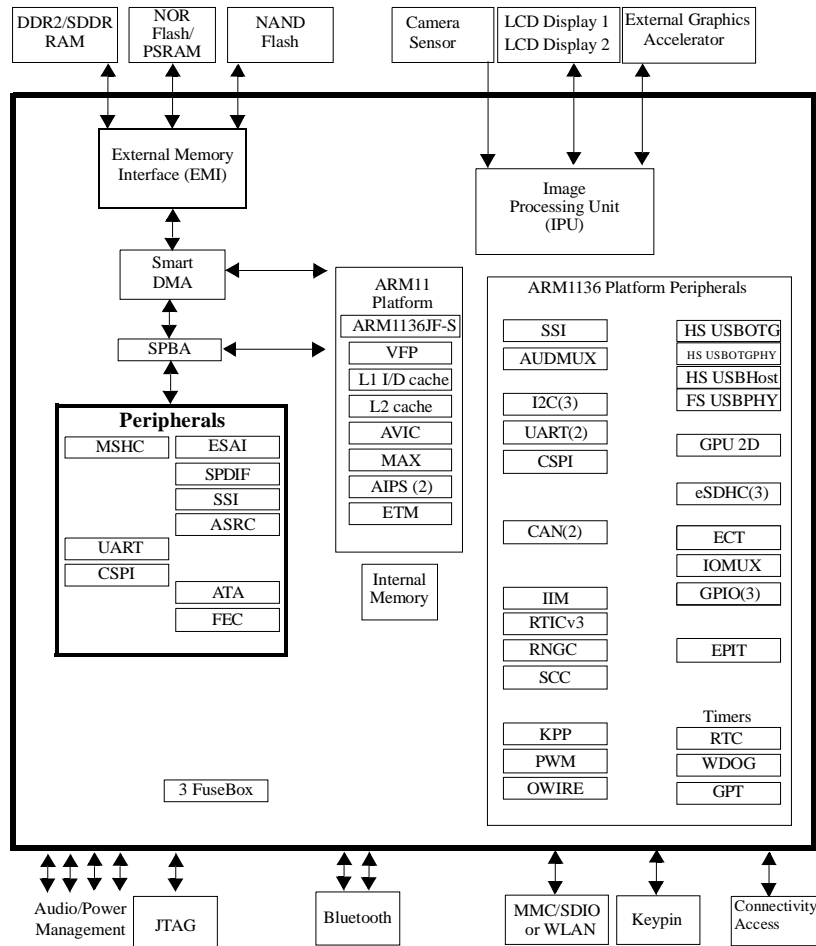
DDR2/SDDR RAM

NOR Flash/ PSRAM

NAND Flash

Camera Sensor

LCD Display 1
LCD Display 2

External Graphics Accelerator

External Memory Interface (EMI)

Image Processing Unit (IPU)

Smart DMA

SPBA

ARM11 Platform
ARM1136JF-S
VFP
L1 I/D cache
L2 cache
AVIC
MAX
AIPS (2)
ETM

Internal Memory

Peripherals
MSHC
ESAI
SPDIF
SSI
ASRC
UART
CSPI
ATA
FEC

ARM1136 Platform Peripherals
SSI
AUDMUX
I2C(3)
UART(2)
CSPI
CAN(2)
IIM
RTICv3
RNGC
SCC
KPP
PWM
OWIRE

HS USBOTG
HS USBOTGPHY
HS USBHost
FS USBPHY
GPU 2D
eSDHC(3)
ECT
IOMUX
GPIO(3)
EPIT
Timers
RTC
WDOG
GPT

3 FuseBox

Audio/Power Management

JTAG

Bluetooth

MMC/SDIO or WLAN

Keypin

Connectivity Access